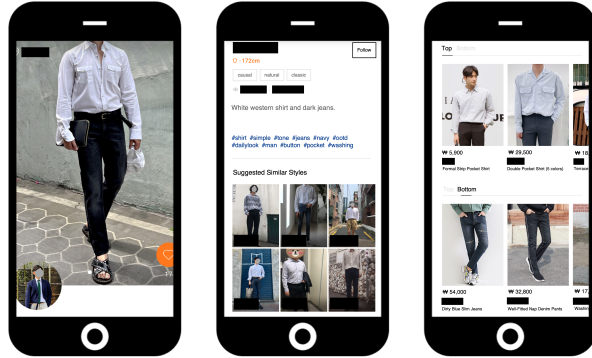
Follow

-172cm

casual natural classic

White western shirt and dark jeans.

#shirt #simple #tone #jeans #navy #ootd #dailylook #man #button #pocket #washing

Suggested Similar Styles

Top Bottom

₩ 5,900
Formal Strip Pocket Shirt

₩ 29,500
Double Pocket Shirt (6 colors)

₩ 18
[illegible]

Top Bottom

₩ 54,000
Dirty Blue Slim Jeans

₩ 32,800
Well-Fitted Nap Denim Pants

₩ 1